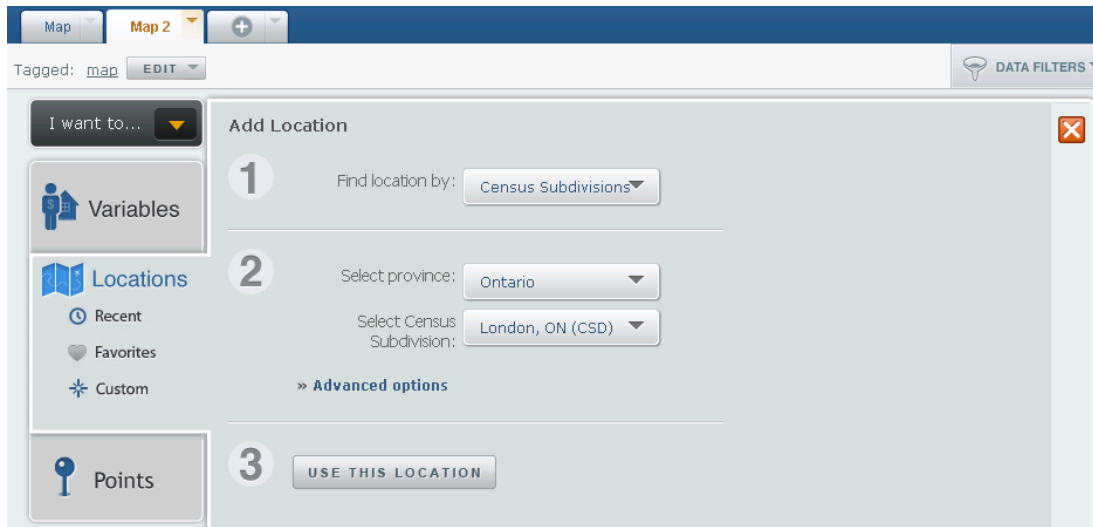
Map
Map 2

Tagged: map EDIT

DATA FILTERS

I want to...

Variables

Locations
Recent
Favorites
Custom

Points

Add Location

1
Find location by: Census Subdivisions

2
Select province: Ontario
Select Census Subdivision: London, ON (CSD)

» Advanced options

3
USE THIS LOCATION